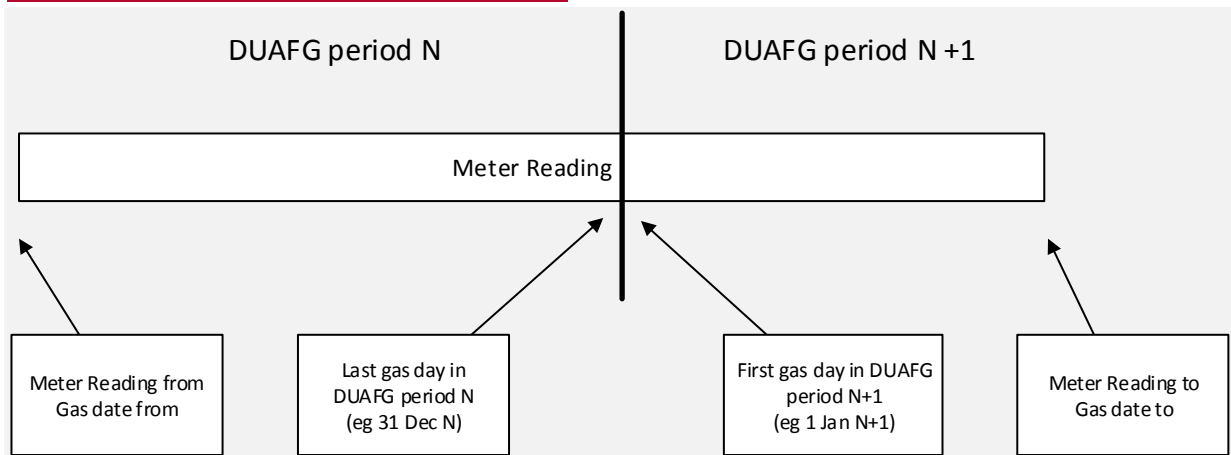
DUAFG period N

DUAFG period N +1

Meter Reading

Meter Reading from Gas date from

Last gas day in DUAFG period N (eg 31 Dec N)

First gas day in DUAFG period N+1 (eg 1 Jan N+1)

Meter Reading to Gas date to